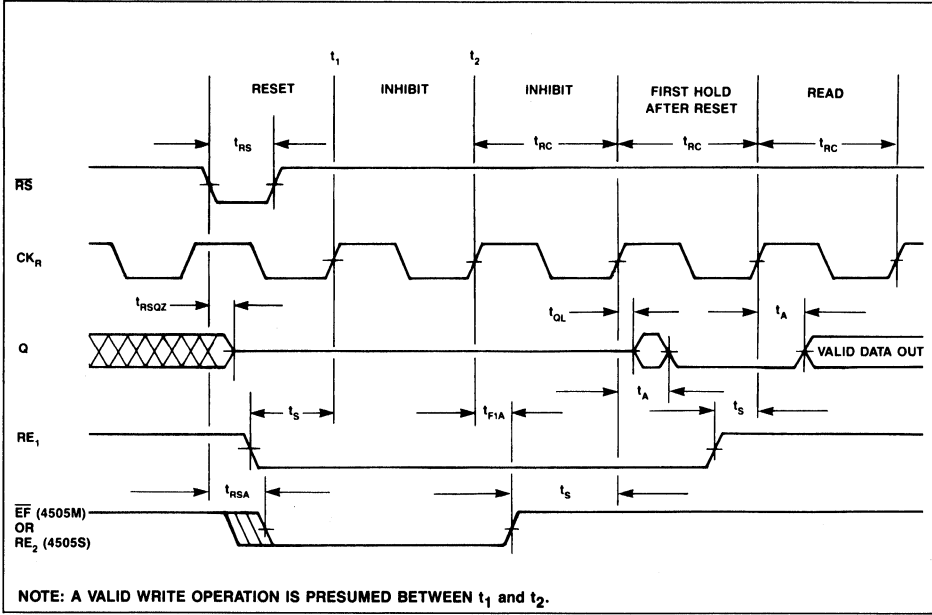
$t_1$ $t_2$

RESET INHIBIT INHIBIT FIRST HOLD AFTER RESET READ

$t_{RS}$ $t_{RC}$ $t_{RC}$ $t_{RC}$

$\overline{RS}$

$CK_R$

$t_{RSQZ}$ $t_{QL}$ $t_A$

Q

VALID DATA OUT

$t_S$ $t_{F1A}$ $t_A$ $t_S$

$RE_1$

$t_{RSA}$ $t_S$

$\overline{EF}$ (4505M) OR $RE_2$ (4505S)

NOTE: A VALID WRITE OPERATION IS PRESUMED BETWEEN $t_1$ and $t_2$.